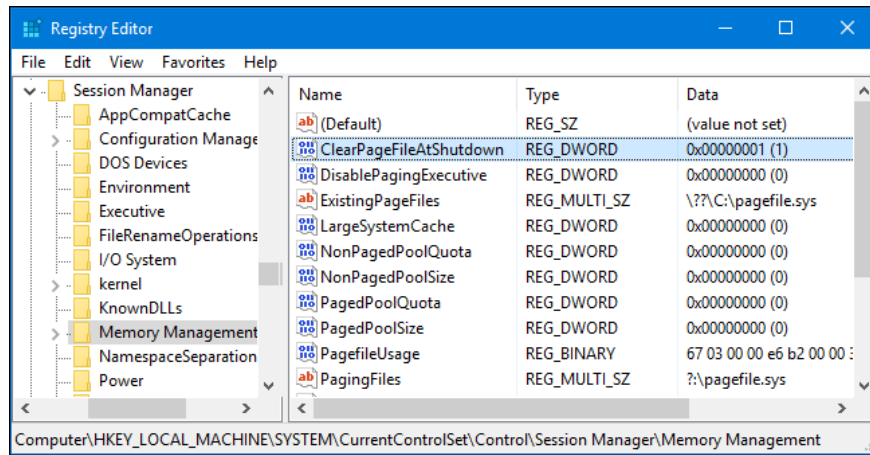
Registry Editor

File Edit View Favorites Help

Session Manager
AppCompatCache
Configuration Manage
DOS Devices
Environment
Executive
FileRenameOperations
I/O System
kernel
KnownDLLs
Memory Management
NamespaceSeparation
Power

| Name | Type | Data |
|---|---|---|
| (Default) | REG_SZ | (value not set) |
| ClearPageFileAtShutdown | REG_DWORD | 0x00000001 (1) |
| DisablePagingExecutive | REG_DWORD | 0x00000000 (0) |
| ExistingPageFiles | REG_MULTI_SZ | \??\C:\pagefile.sys |
| LargeSystemCache | REG_DWORD | 0x00000000 (0) |
| NonPagedPoolQuota | REG_DWORD | 0x00000000 (0) |
| NonPagedPoolSize | REG_DWORD | 0x00000000 (0) |
| PagedPoolQuota | REG_DWORD | 0x00000000 (0) |
| PagedPoolSize | REG_DWORD | 0x00000000 (0) |
| PagefileUsage | REG_BINARY | 67 03 00 00 e6 b2 00 00 3 |
| PagingFiles | REG_MULTI_SZ | ?:\pagefile.sys |

Computer\HKEY_LOCAL_MACHINE\SYSTEM\CurrentControlSet\Control\Session Manager\Memory Management